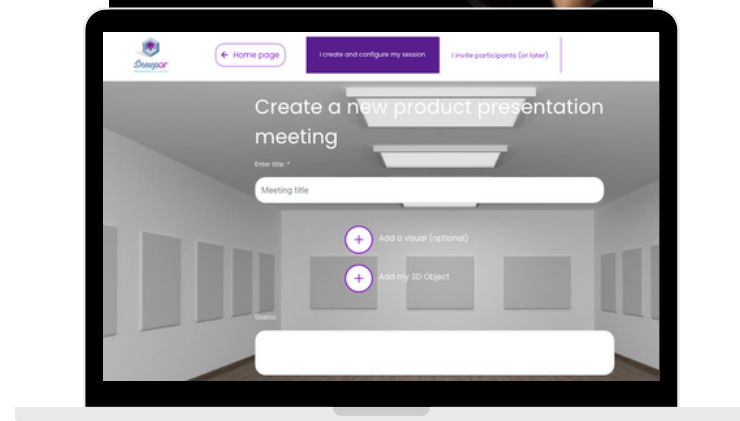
Sneypar

← Home page

I create and configure my session

I invite participants (or later)

Create a new product presentation meeting

Enter title: *

Meeting title

+ Add a visual (optional)

+ Add my 3D Object

Goal(s)